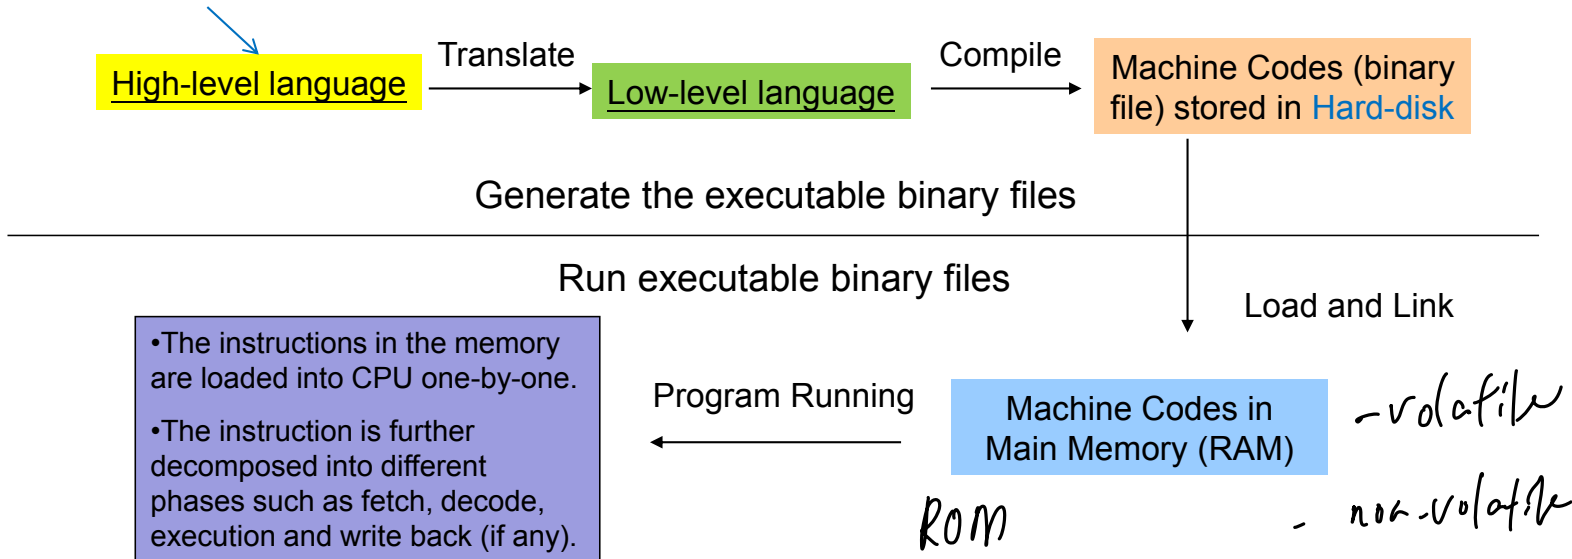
High-level language

Translate

Low-level language

Compile

Machine Codes (binary file) stored in Hard-disk

Generate the executable binary files

Run executable binary files

Load and Link

•The instructions in the memory are loaded into CPU one-by-one.

•The instruction is further decomposed into different phases such as fetch, decode, execution and write back (if any).

Program Running

Machine Codes in Main Memory (RAM)

-volatile

ROM

- non-volatile